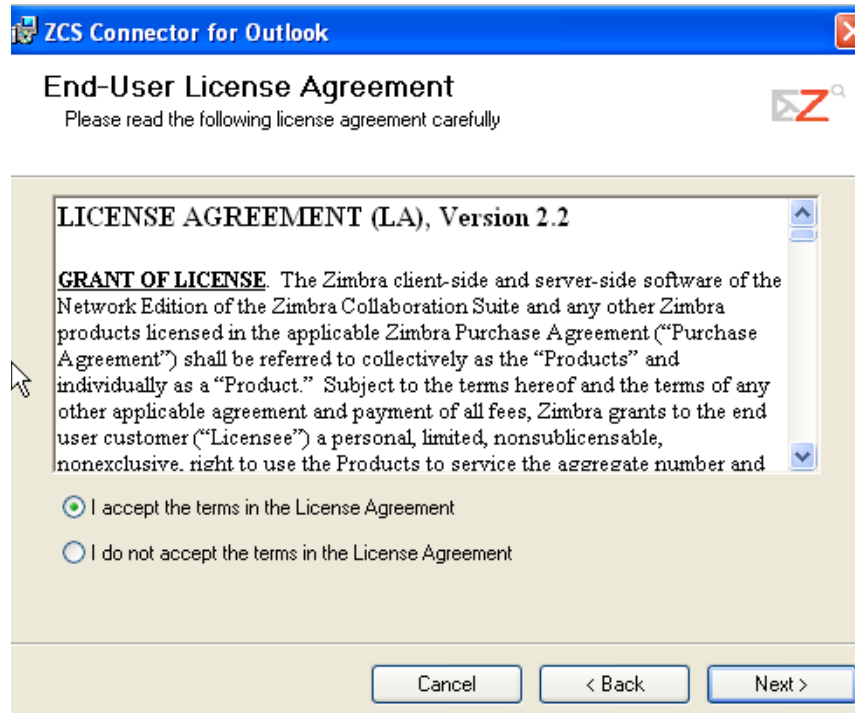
ZCS Connector for Outlook

End-User License Agreement
Please read the following license agreement carefully

LICENSE AGREEMENT (LA), Version 2.2

GRANT OF LICENSE. The Zimbra client-side and server-side software of the Network Edition of the Zimbra Collaboration Suite and any other Zimbra products licensed in the applicable Zimbra Purchase Agreement ("Purchase Agreement") shall be referred to collectively as the "Products" and individually as a "Product." Subject to the terms hereof and the terms of any other applicable agreement and payment of all fees, Zimbra grants to the end user customer ("Licensee") a personal, limited, nonsublicensable, nonexclusive, right to use the Products to service the aggregate number and

I accept the terms in the License Agreement

I do not accept the terms in the License Agreement

Cancel
< Back
Next >